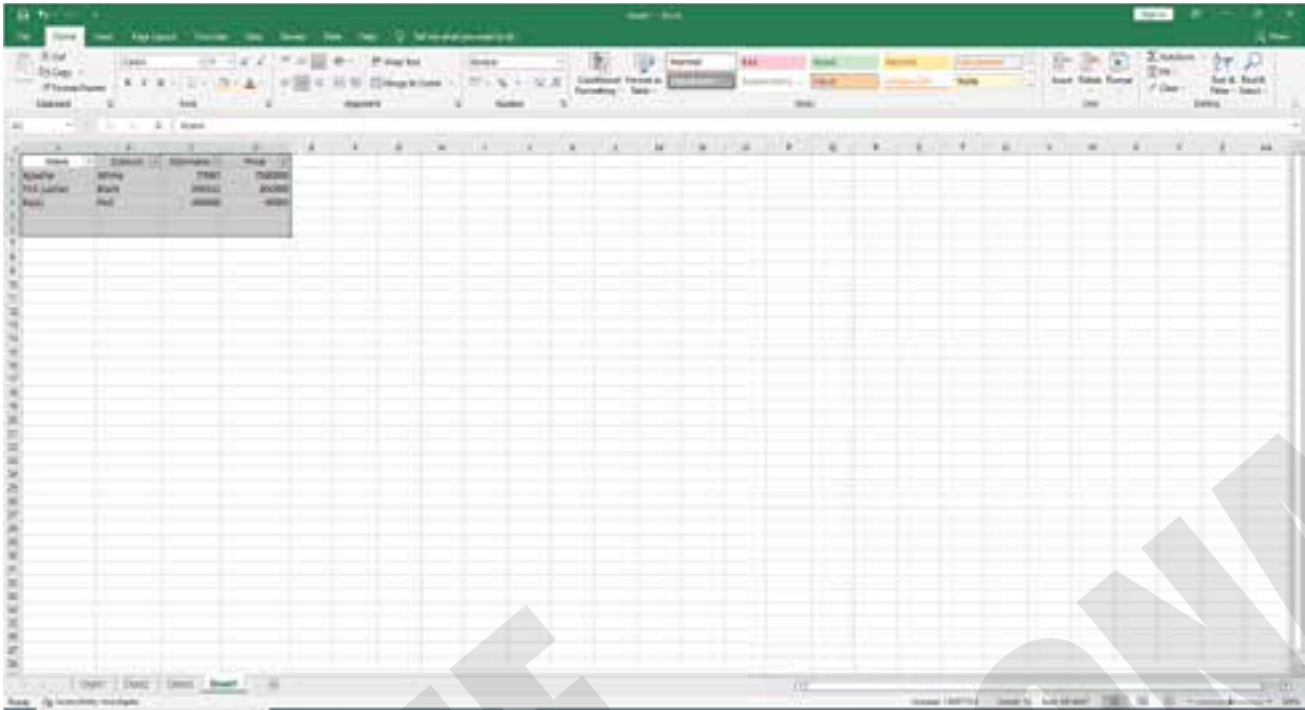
File Home Insert Page Layout Formulas Data Review View Help Tell me what you want to do

Cut
Copy
Format Painter
Clipboard

Font

Wrap Text
Merge & Center
Alignment

General
Number

Conditional Formatting
Format as Table
Normal
Bad
Good
Neutral
Calculation
Check Cell
Explanatory
Input
Linked Cell
Note
Styles

Insert Delete Format
Cells

AutoSum
Fill
Clear
Sort & Filter
Find & Select
Editing

| Name | Colour | Kilometers | Price |
|---|---|---|---|
| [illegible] | White | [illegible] | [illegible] |
| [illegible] | Black | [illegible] | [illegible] |
| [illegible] | Red | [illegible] | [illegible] |

Sheet1 Sheet2 Sheet3 Sheet4

Ready